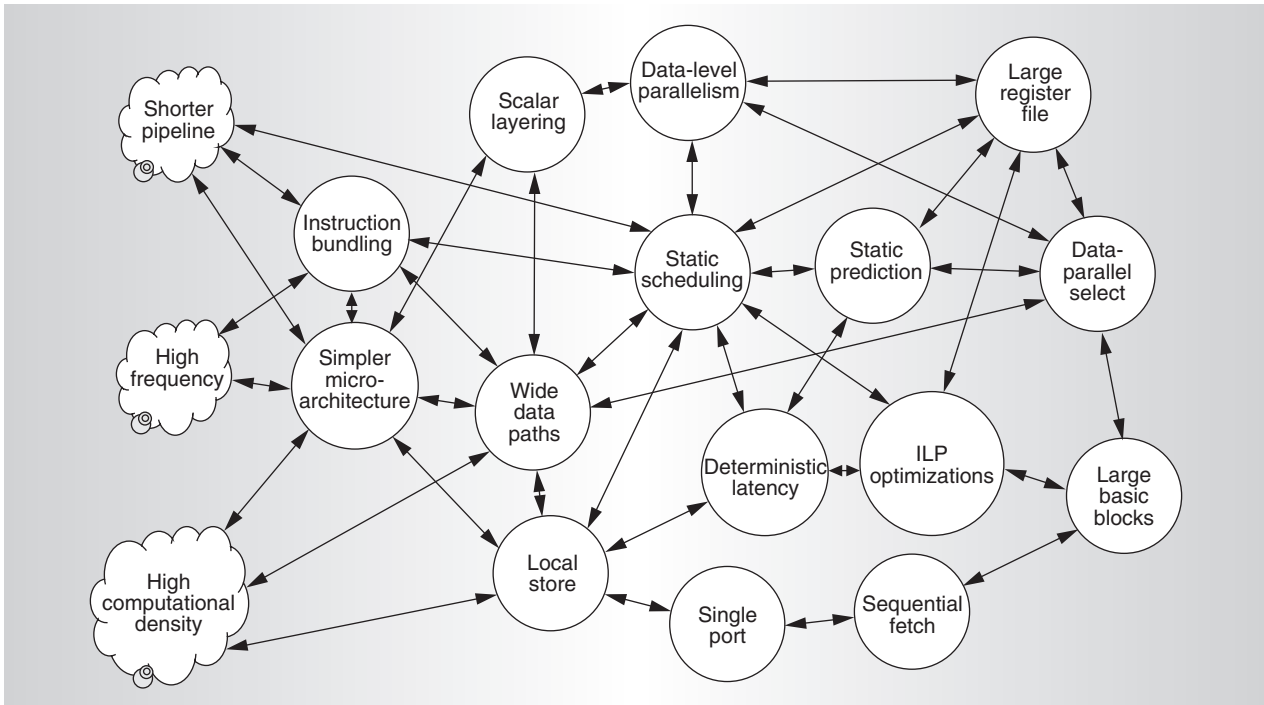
Shorter pipeline

Scalar layering

Data-level parallelism

Large register file

Instruction bundling

Static scheduling

Static prediction

Data-parallel select

High frequency

Simpler micro-architecture

Wide data paths

Deterministic latency

ILP optimizations

Large basic blocks

High computational density

Local store

Single port

Sequential fetch